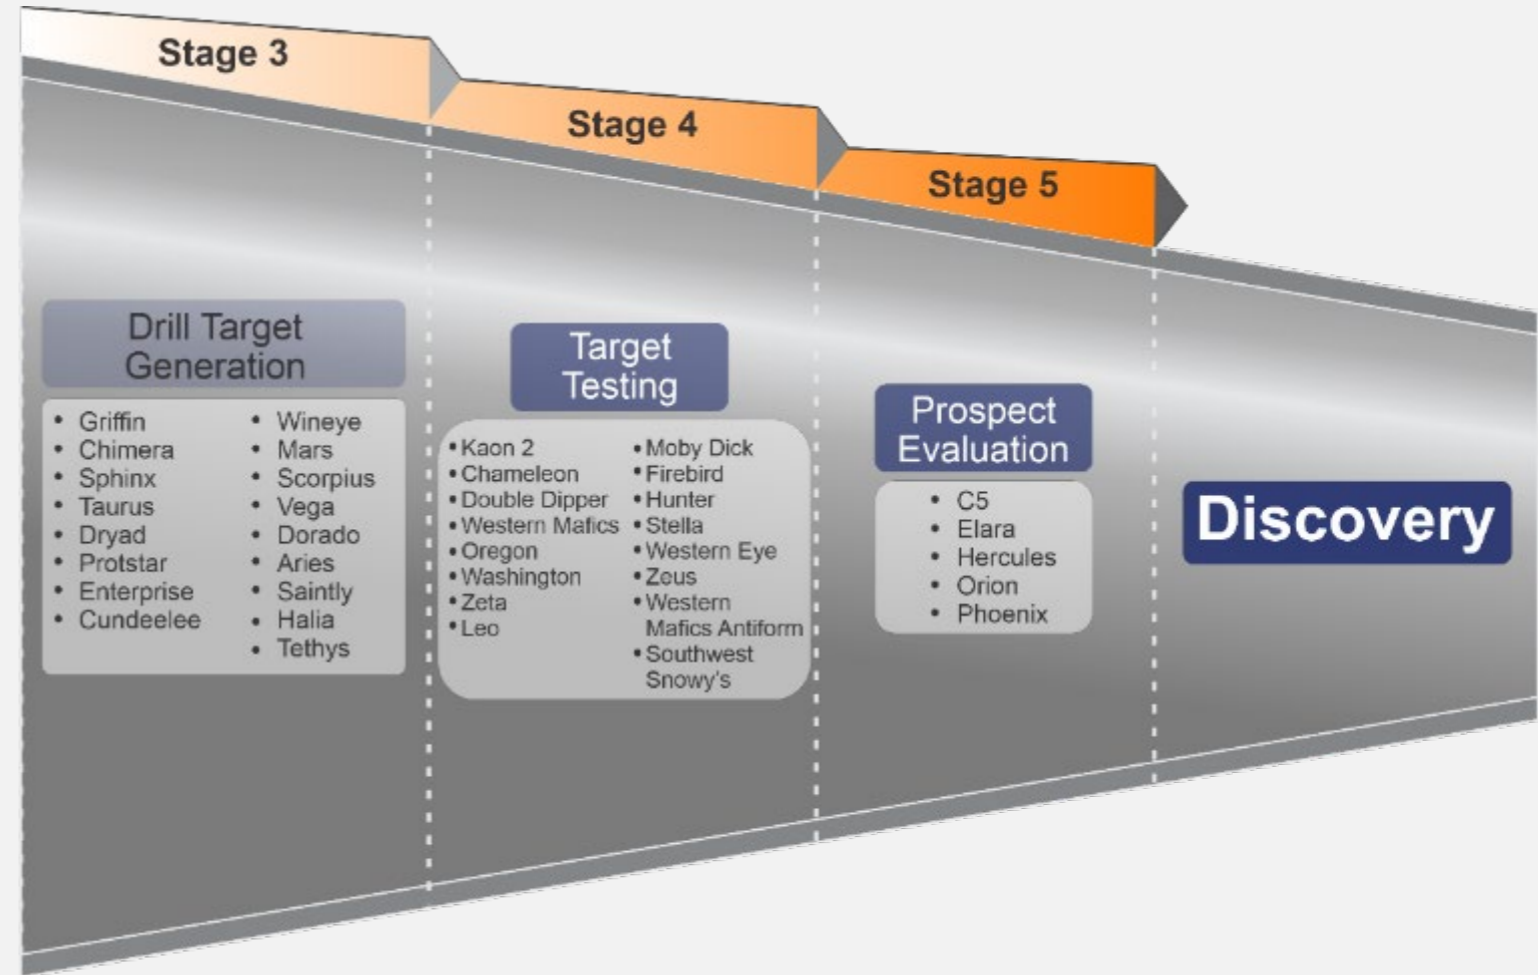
Stage 3

Stage 4

Stage 5

Drill Target Generation

- Griffin
- Chimera
- Sphinx
- Taurus
- Dryad
- Protstar
- Enterprise
- Cundeelee

- Wineye
- Mars
- Scorpius
- Vega
- Dorado
- Aries
- Saintly
- Halia
- Tethys

Target Testing

- Kaon 2
- Chameleon
- Double Dipper
- Western Mafics
- Oregon
- Washington
- Zeta
- Leo

- Moby Dick
- Firebird
- Hunter
- Stella
- Western Eye
- Zeus
- Western Mafics Antiform
- Southwest Snowy's

Prospect Evaluation

- C5
- Elara
- Hercules
- Orion
- Phoenix

Discovery